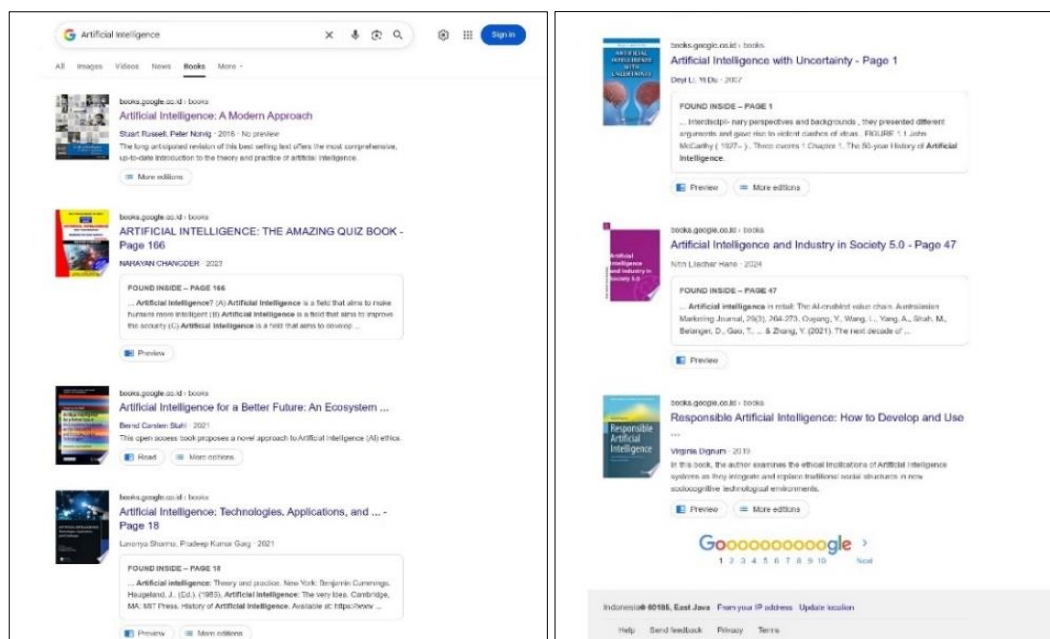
Artificial intelligence

Sign in

All Images Videos News Books More

books.google.co.id › books
Artificial Intelligence: A Modern Approach
Stuart Russell, Peter Norvig · 2016 · No preview
The long-anticipated revision of this best-selling text offers the most comprehensive, up-to-date introduction to the theory and practice of artificial intelligence.
More editions

books.google.co.id › books
ARTIFICIAL INTELLIGENCE: THE AMAZING QUIZ BOOK - Page 166
NARAYAN CHANGDER · 2023
FOUND INSIDE – PAGE 166
... Artificial Intelligence? (A) Artificial Intelligence is a field that aims to make humans more intelligent (B) Artificial Intelligence is a field that aims to improve the security (C) Artificial Intelligence is a field that aims to develop ...
Preview

books.google.co.id › books
Artificial Intelligence for a Better Future: An Ecosystem ...
Bernd Carsten Stahl · 2021
This open access book proposes a novel approach to Artificial Intelligence (AI) ethics.
Read More editions

books.google.co.id › books
Artificial Intelligence: Technologies, Applications, and ... - Page 18
Lavanya Sharma, Pradeep Kumar Garg · 2021
FOUND INSIDE – PAGE 18
... Artificial intelligence: Theory and practice. New York: Benjamin Cummings. Haugeland, J. (Ed.). (1985). Artificial Intelligence: The very idea. Cambridge, MA: MIT Press. History of Artificial Intelligence. Available at: https://www ...
Preview More editions

books.google.co.id › books
Artificial Intelligence with Uncertainty - Page 1
Deyi Li, Yi Du · 2007
FOUND INSIDE – PAGE 1
... interdiscipli- nary perspectives and backgrounds , they presented different arguments and gave rise to violent clashes of ideas . FIGURE 1.1 John McCarthy ( 1927– ) . Three events 1 Chapter 1. The 50-year History of Artificial Intelligence.
Preview More editions

books.google.co.id › books
Artificial Intelligence and Industry in Society 5.0 - Page 47
Nitin Liladhar Rane · 2024
FOUND INSIDE – PAGE 47
... Artificial intelligence in retail: The AI-enabled value chain. Australasian Marketing Journal, 29(3), 264-273. Ouyang, Y., Wang, L., Yang, A., Shah, M., Belanger, D., Gao, T., ... & Zhang, Y. (2021). The next decade of ...
Preview

books.google.co.id › books
Responsible Artificial Intelligence: How to Develop and Use ...
Virginia Dignum · 2019
In this book, the author examines the ethical implications of Artificial Intelligence systems as they integrate and replace traditional social structures in new sociocognitive-technological environments.
Preview More editions

Gooooooooooogle
1 2 3 4 5 6 7 8 9 10 Next

Indonesia 60185, East Java From your IP address Update location
Help Send feedback Privacy Terms